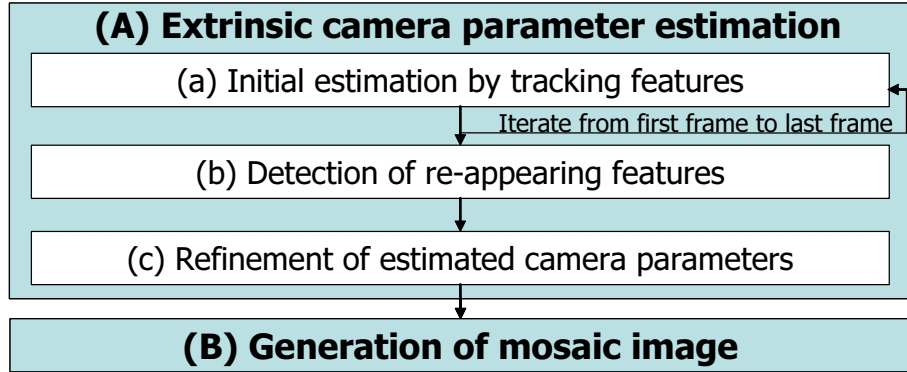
(A) Extrinsic camera parameter estimation

(a) Initial estimation by tracking features

Iterate from first frame to last frame

(b) Detection of re-appearing features

(c) Refinement of estimated camera parameters

(B) Generation of mosaic image